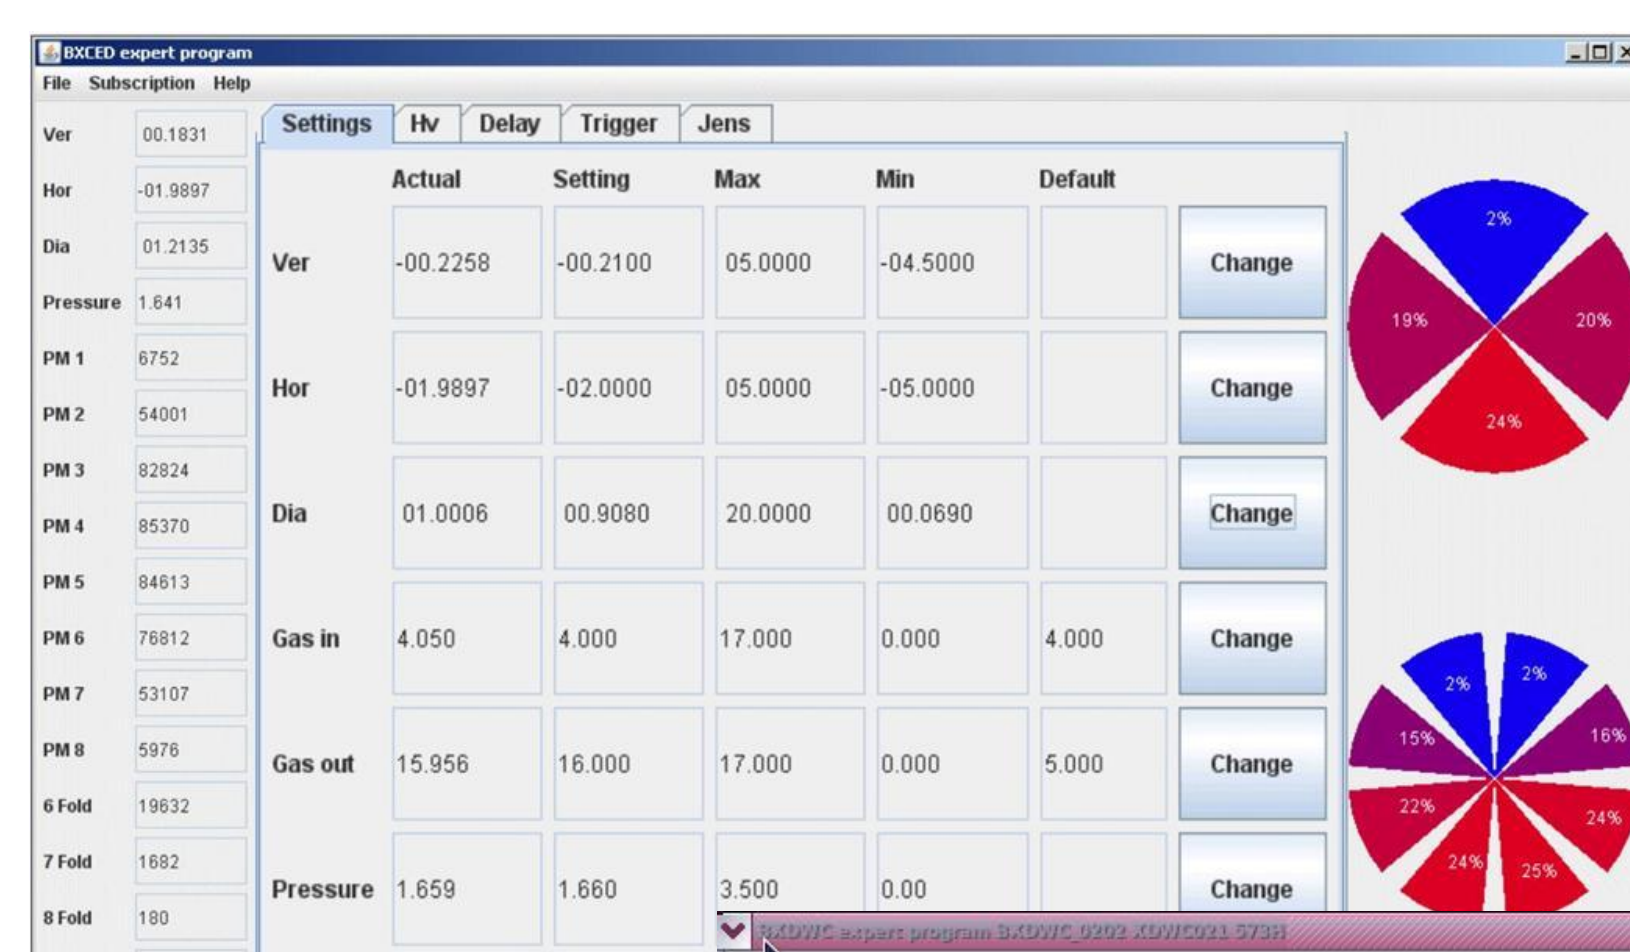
BXCED expert program

File Subscription Help

| | |
|---|---|
| Ver | 00.1831 |
| Hor | -01.9897 |
| Dia | 01.2135 |
| Pressure | 1.641 |
| PM 1 | 6752 |
| PM 2 | 54001 |
| PM 3 | 82824 |
| PM 4 | 85370 |
| PM 5 | 84613 |
| PM 6 | 76812 |
| PM 7 | 53107 |
| PM 8 | 5976 |
| 6 Fold | 19632 |
| 7 Fold | 1682 |
| 8 Fold | 180 |

Settings | Hv | Delay | Trigger | Jens

| | Actual | Setting | Max | Min | Default | |
|---|---|---|---|---|---|---|
| Ver | -00.2258 | -00.2100 | 05.0000 | -04.5000 | | Change |
| Hor | -01.9897 | -02.0000 | 05.0000 | -05.0000 | | Change |
| Dia | 01.0006 | 00.9080 | 20.0000 | 00.0690 | | Change |
| Gas in | 4.050 | 4.000 | 17.000 | 0.000 | 4.000 | Change |
| Gas out | 15.956 | 16.000 | 17.000 | 0.000 | 5.000 | Change |
| Pressure | 1.659 | 1.660 | 3.500 | 0.00 | | Change |

2%
19%
20%
24%

2%
2%
15%
16%
22%
24%
24%
25%

BXDWC expert program BXDWC_0202 XDWC021 5738